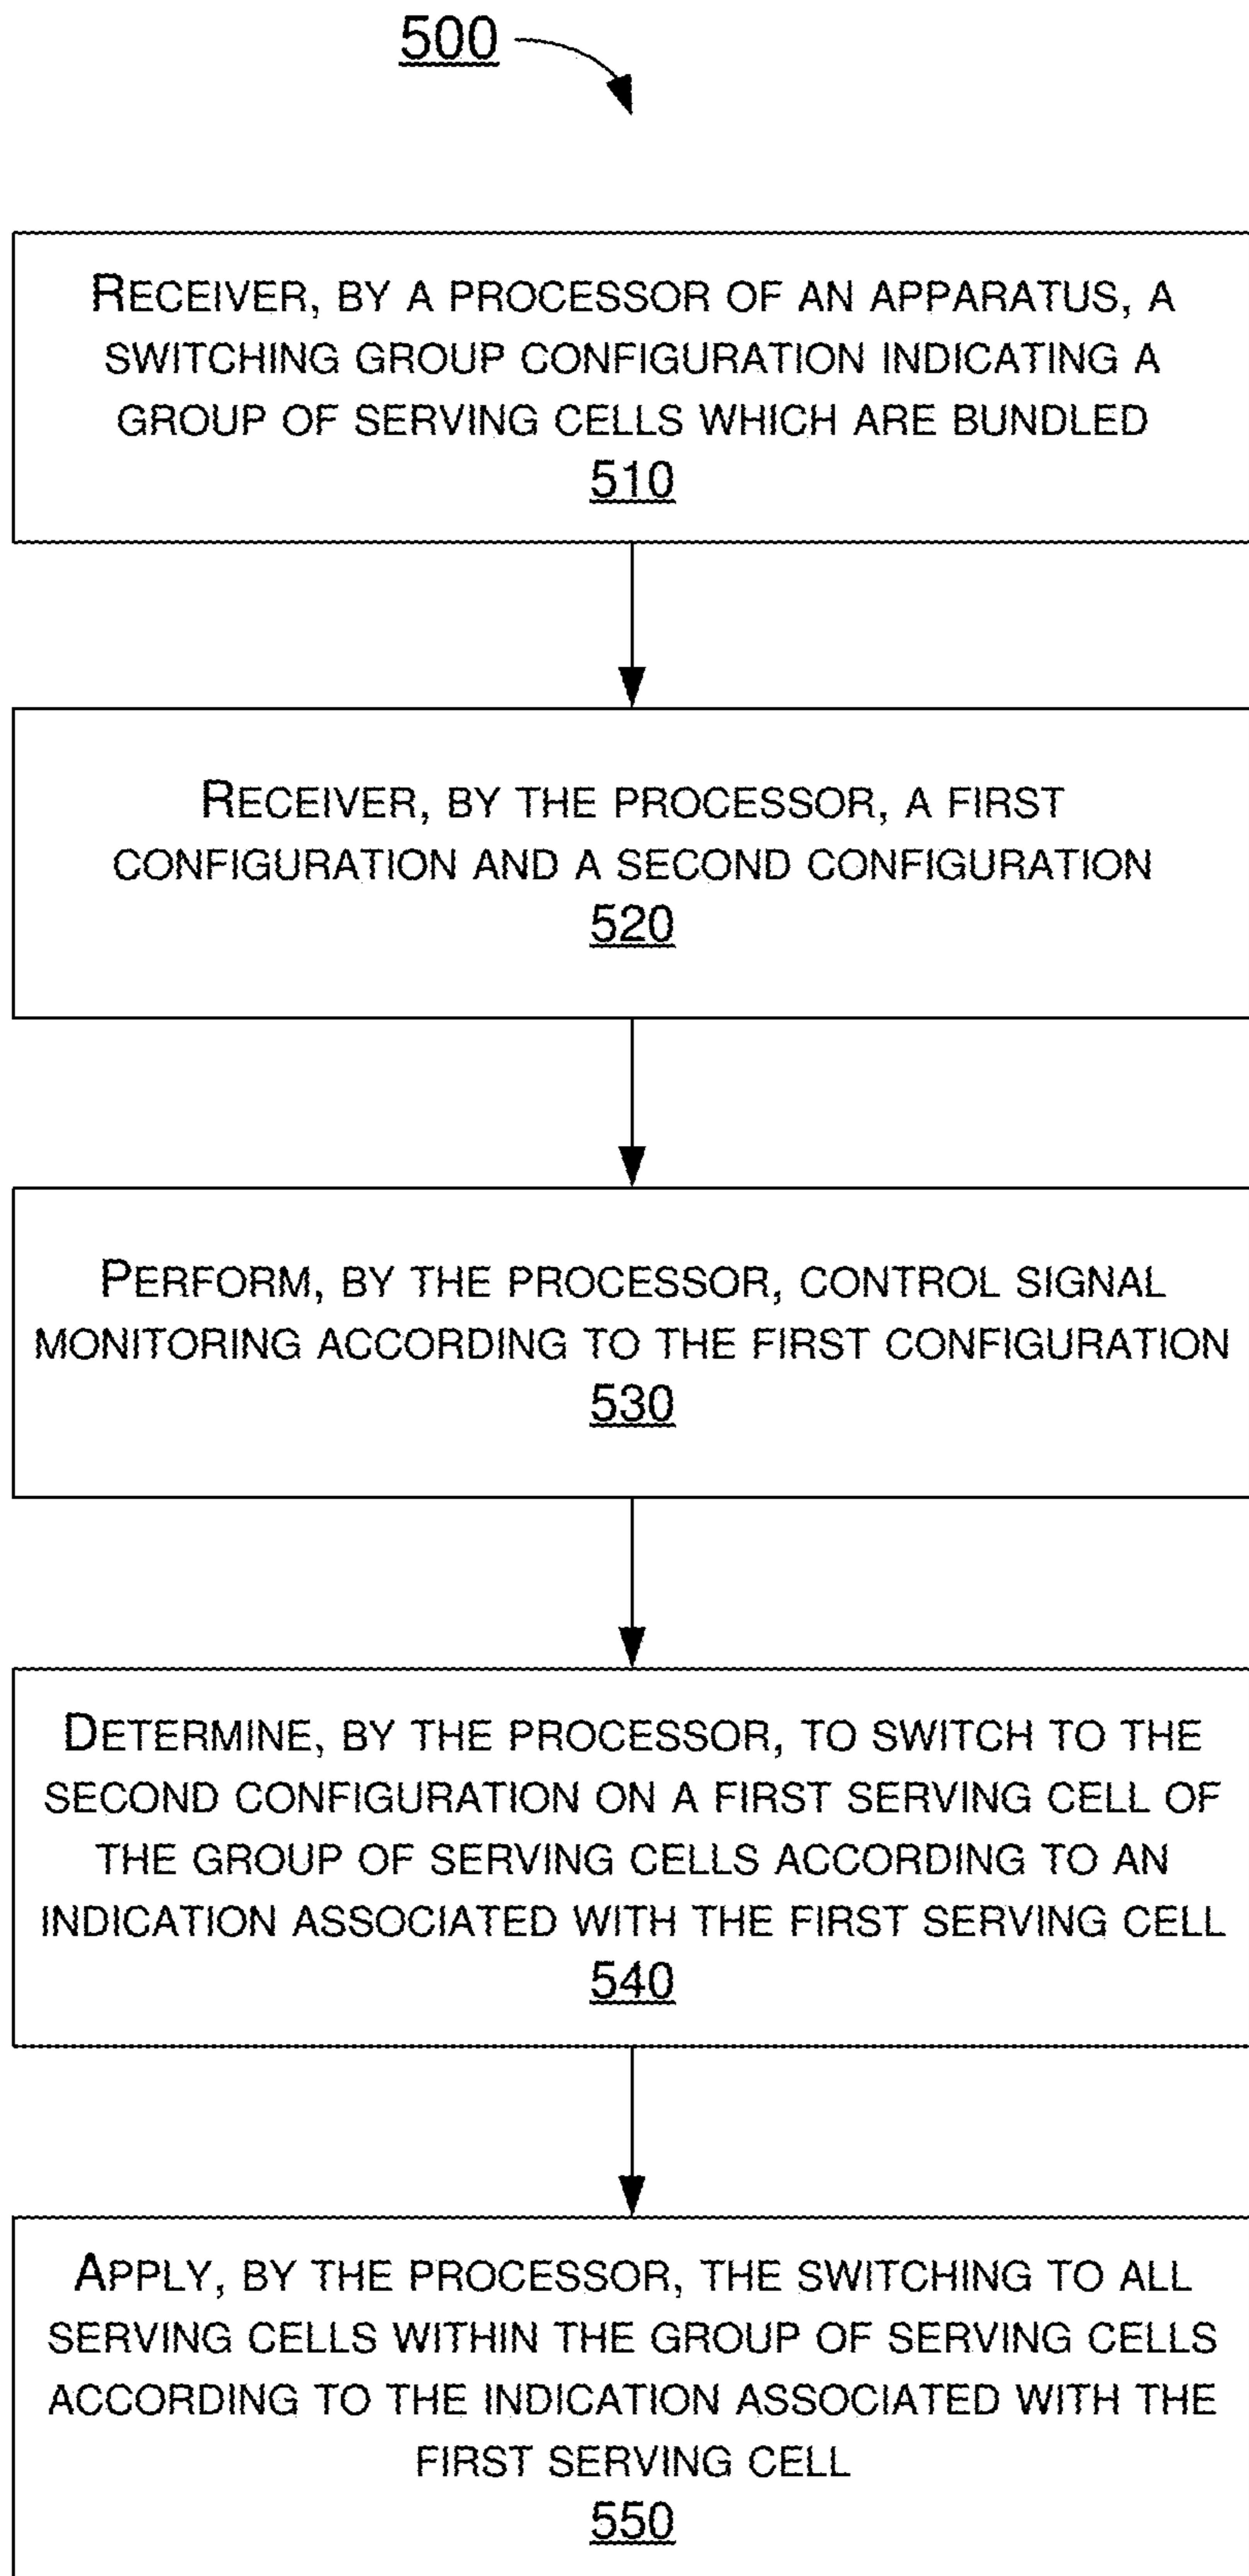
500

RECEIVER, BY A PROCESSOR OF AN APPARATUS, A SWITCHING GROUP CONFIGURATION INDICATING A GROUP OF SERVING CELLS WHICH ARE BUNDLED
510

RECEIVER, BY THE PROCESSOR, A FIRST CONFIGURATION AND A SECOND CONFIGURATION
520

PERFORM, BY THE PROCESSOR, CONTROL SIGNAL MONITORING ACCORDING TO THE FIRST CONFIGURATION
530

DETERMINE, BY THE PROCESSOR, TO SWITCH TO THE SECOND CONFIGURATION ON A FIRST SERVING CELL OF THE GROUP OF SERVING CELLS ACCORDING TO AN INDICATION ASSOCIATED WITH THE FIRST SERVING CELL
540

APPLY, BY THE PROCESSOR, THE SWITCHING TO ALL SERVING CELLS WITHIN THE GROUP OF SERVING CELLS ACCORDING TO THE INDICATION ASSOCIATED WITH THE FIRST SERVING CELL
550